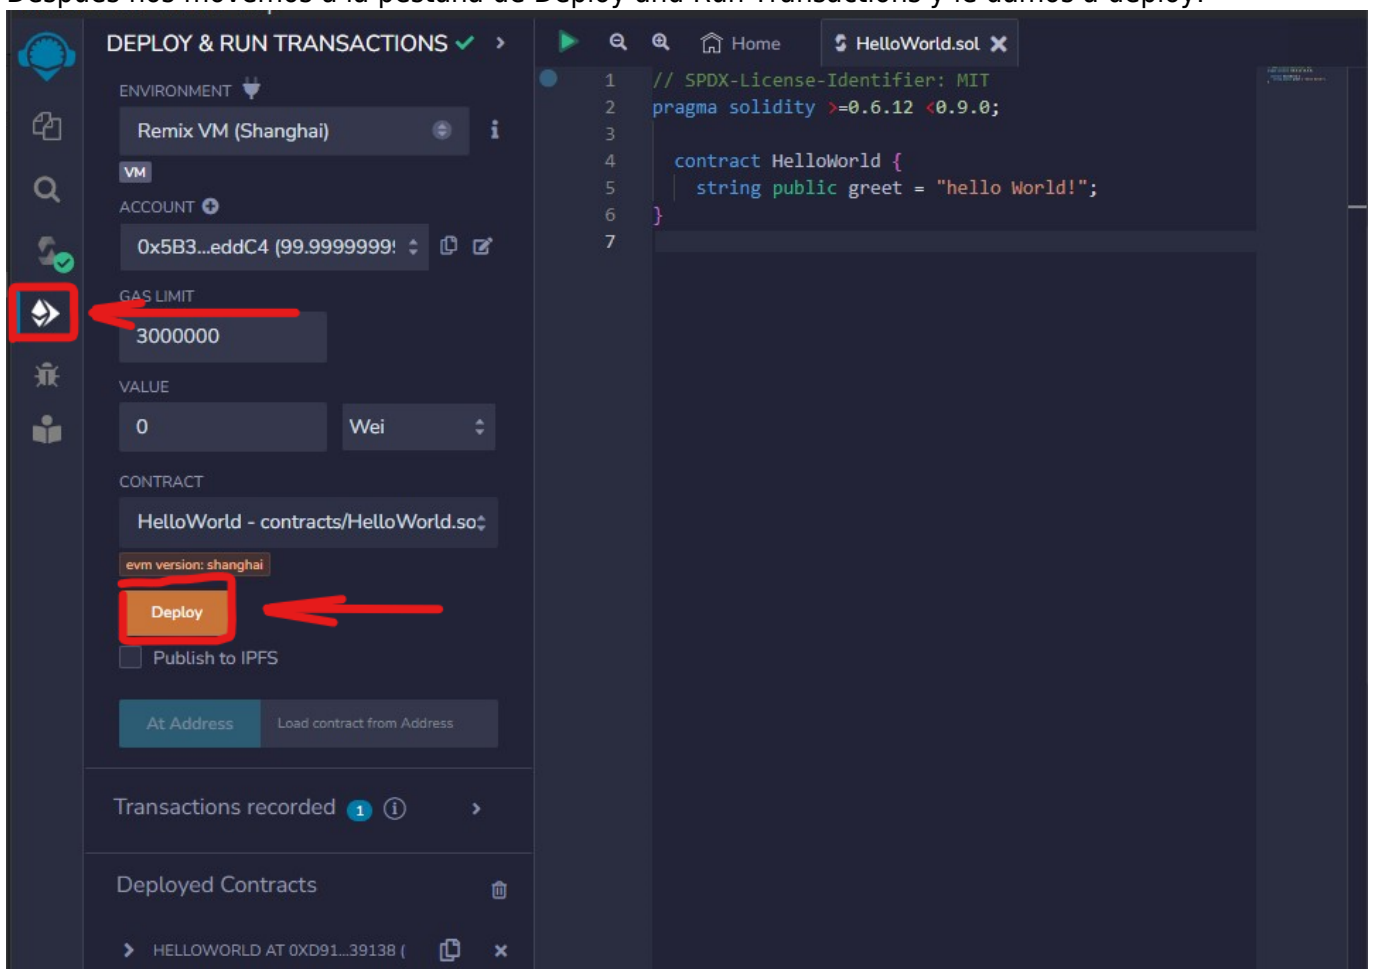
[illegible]

DEPLOY & RUN TRANSACTIONS

ENVIRONMENT

Remix VM (Shanghai)

VM

ACCOUNT

0x5B3...eddC4 (99.9999999!

GAS LIMIT

3000000

VALUE

0

Wei

CONTRACT

HelloWorld - contracts/HelloWorld.so

evm version: shanghai

Deploy

Publish to IPFS

At Address

Load contract from Address

Transactions recorded 1

Deployed Contracts

HELLOWORLD AT 0XD91...39138 (

Home

HelloWorld.sol

1 // SPDX-License-Identifier: MIT
2 pragma solidity >=0.6.12 <0.9.0;
3
4 contract HelloWorld {
5 string public greet = "hello World!";
6 }
7